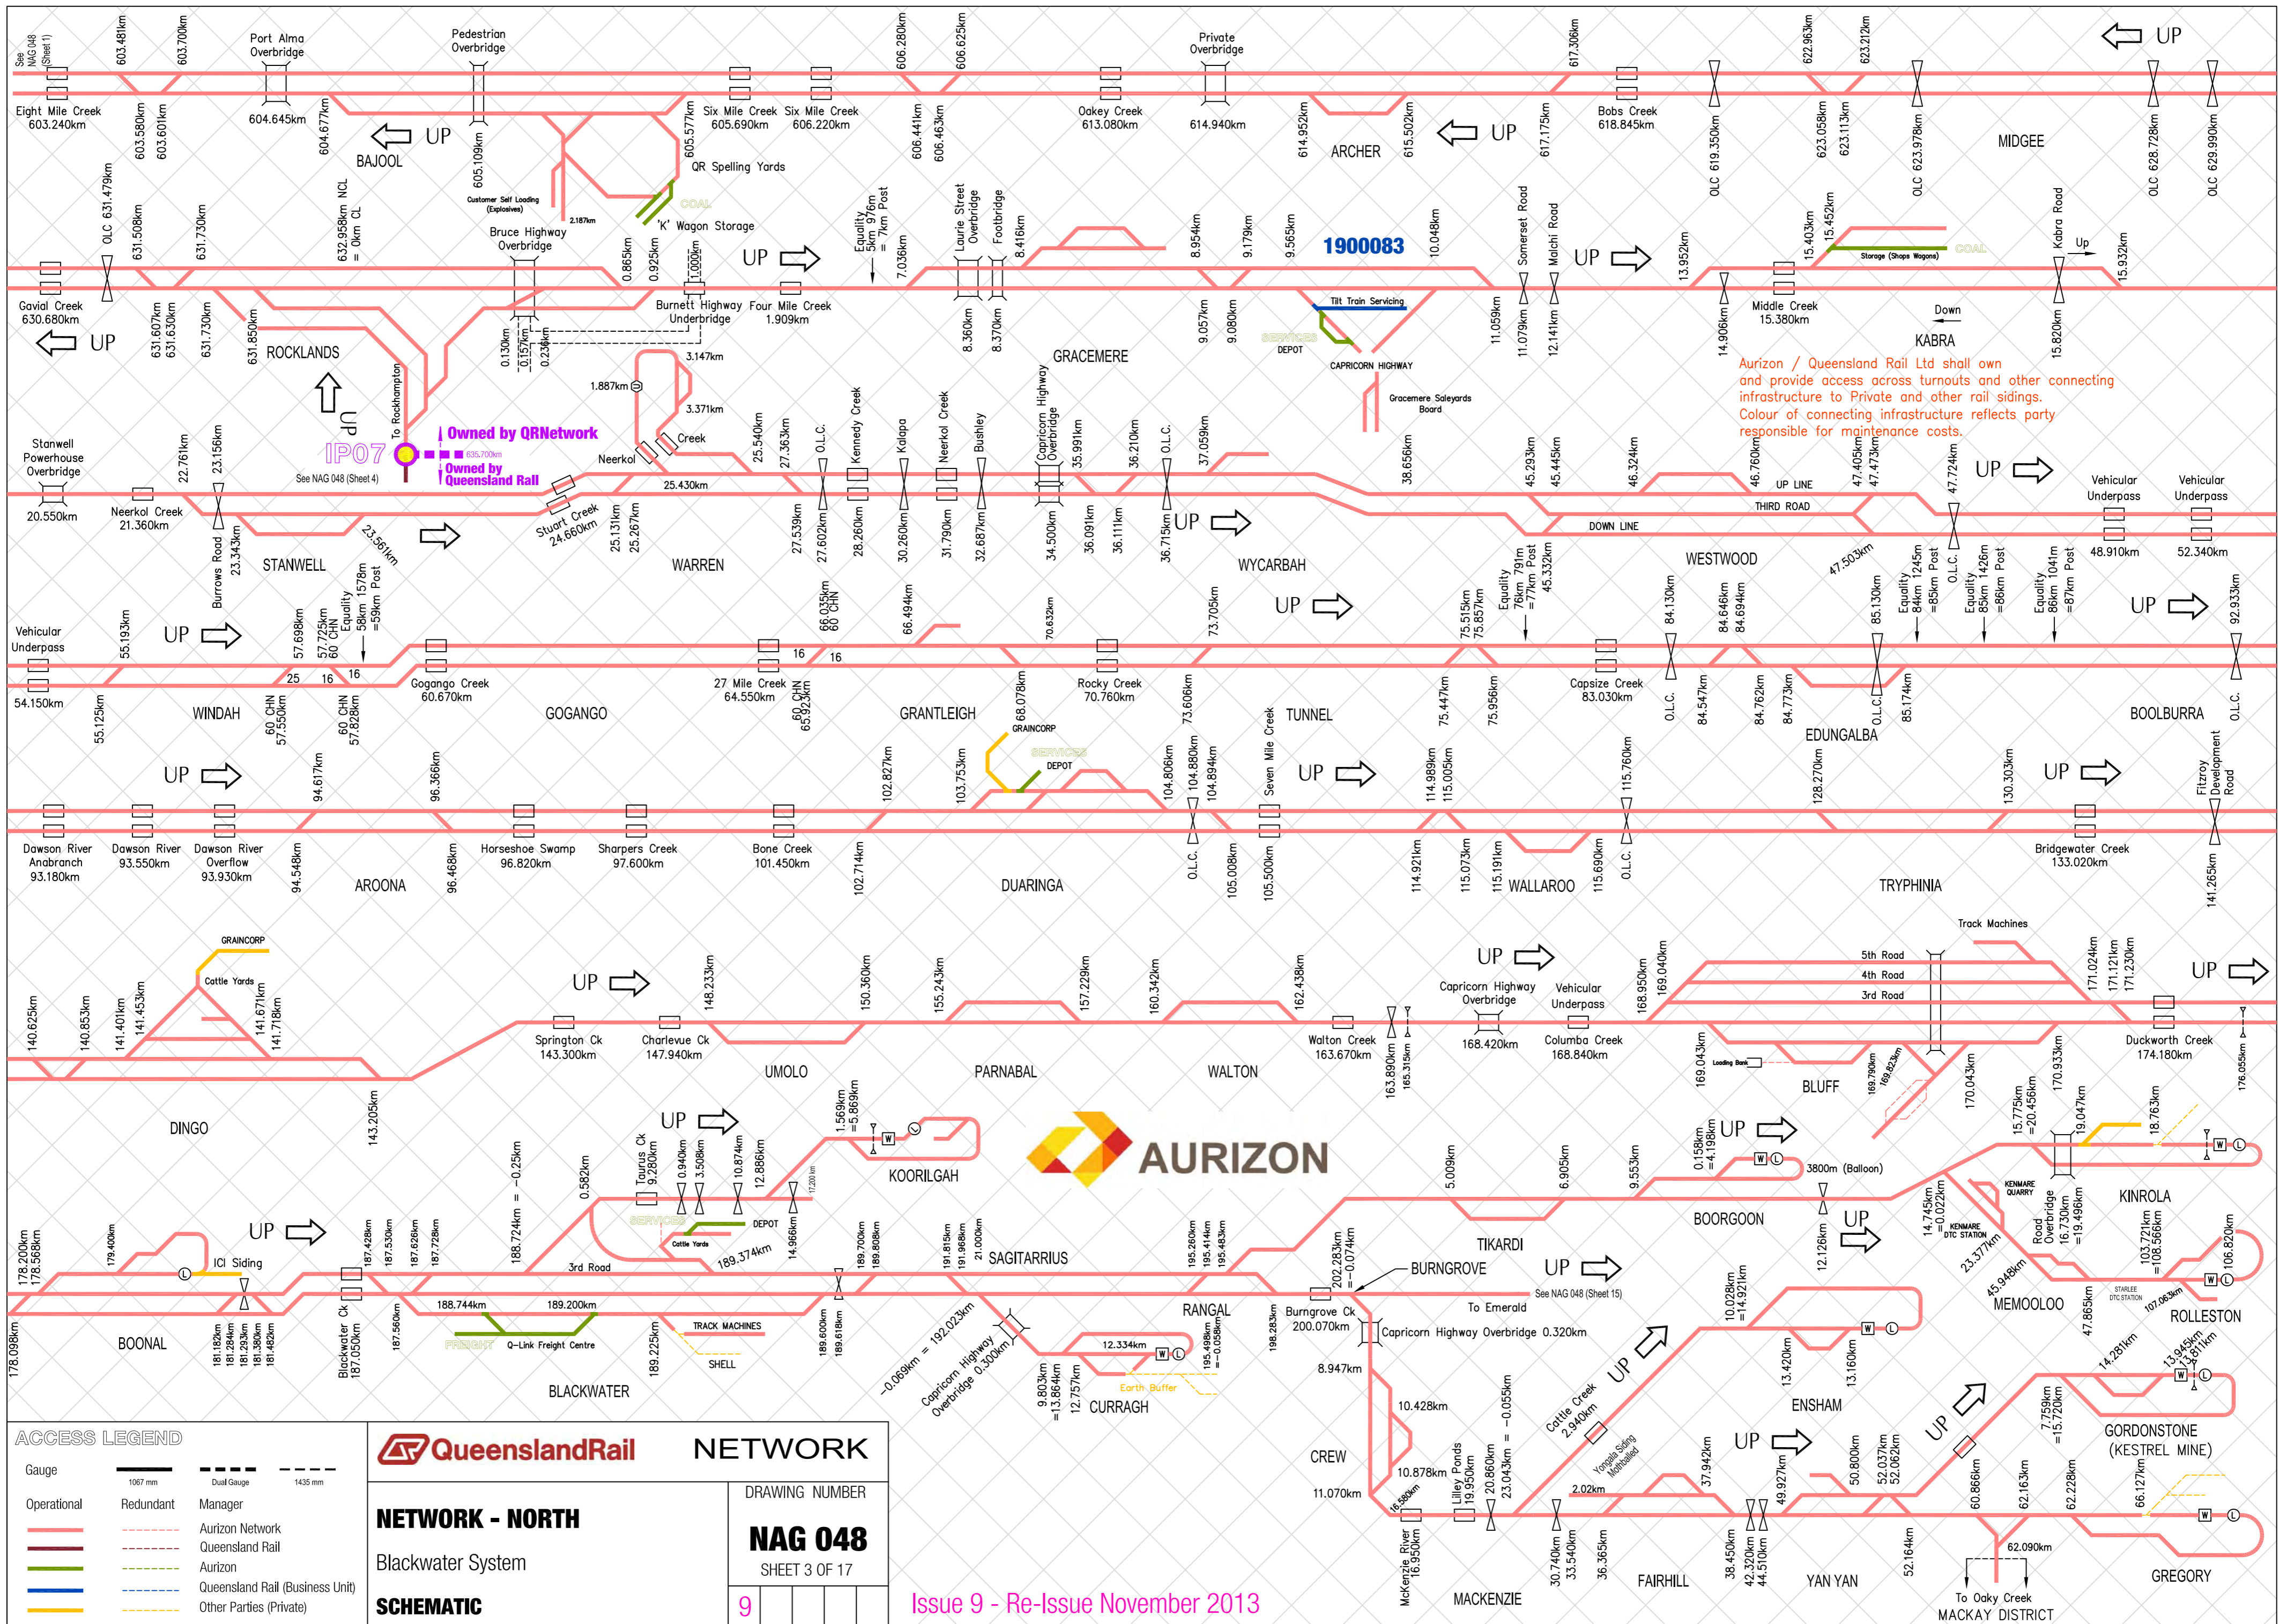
See NAG 048 (Sheet 1)

603.481km 603.700km Port Alma Overbridge Pedestrian Overbridge 606.280km 606.625km Private Overbridge 617.306km 622.963km 623.212km UP

Eight Mile Creek 603.240km 603.580km 603.601km 604.645km 604.677km UP BAJOOL 605.109km 605.577km Six Mile Creek 605.690km Six Mile Creek 606.220km 606.441km 606.463km Oakey Creek 613.080km 614.940km 614.952km ARCHER 615.502km UP 617.175km Bobs Creek 618.845km OLC 619.350km 623.058km 623.113km OLC 623.978km MIDGEE OLC 628.728km OLC 629.990km

QR Spelling Yards
Customer Self Loading (Explosives) 2.187km COAL 'K' Wagon Storage

OLC 631.479km 631.508km 631.730km 632.958km NCL = 0km CL Bruce Highway Overbridge 0.865km 0.925km 1.000km UP Equality 5km 976m = 7km Post 7.036km Laurie Street Overbridge Footbridge 8.416km 8.954km 9.179km 9.565km 1900083 10.048km Somerset Road Malchi Road UP 13.952km 15.403km 15.452km Storage (Shops Wagons) COAL Kabra Road Up 15.932km

Gavial Creek 630.680km UP 631.607km 631.630km 631.730km 631.850km ROCKLANDS 0.130km 0.157km 0.236km Burnett Highway Underbridge Four Mile Creek 1.909km 8.360km 8.370km GRACEMERE 9.057km 9.080km SERVICES DEPOT Tilt Train Servicing CAPRICORN HIGHWAY 11.059km 11.079km 12.141km 14.906km Middle Creek 15.380km Down KABRA 15.820km

UP To Rockhampton 3.147km 1.887km 3.371km Gracemere Saleyards Board

Aurizon / Queensland Rail Ltd shall own and provide access across turnouts and other connecting infrastructure to Private and other rail sidings. Colour of connecting infrastructure reflects party responsible for maintenance costs.

Stanwell Powerhouse Overbridge 22.761km 23.156km IP07 Owned by QRNetwork 635.700km Owned by Queensland Rail See NAG 048 (Sheet 4) Neerkol Creek 25.430km 25.540km 27.363km O.L.C. Kennedy Creek Kalapa Neerkol Creek Bushley Capricorn Highway Overbridge 35.991km 36.210km O.L.C. 37.059km 38.656km 45.293km 45.445km 46.324km 46.760km UP LINE 47.405km 47.473km 47.724km UP Vehicular Underpass Vehicular Underpass

20.550km Neerkol Creek 21.360km 23.343km STANWELL 23.561km Stuart Creek 24.660km 25.131km 25.267km WARREN 27.539km 27.602km 28.260km 30.260km 31.790km 32.687km 34.500km 36.091km 36.111km 36.715km UP WYCARBAH THIRD ROAD DOWN LINE WESTWOOD 47.503km O.L.C. 48.910km 52.340km

Burrows Road Equality 58km 1578m =59km Post 57.698km 57.725km 60 CHN 66.035km 60 CHN 66.494km 70.632km 73.705km UP 75.515km 75.857km Equality 76km 791m =77km Post 45.332km 84.130km 84.646km 84.694km 85.130km Equality 84km 1245m =85km Post Equality 85km 1426m =86km Post Equality 86km 1041m =87km Post UP 92.933km

Vehicular Underpass 55.193km UP 25 16 16 16 16

54.150km 55.125km WINDAH 60 CHN 57.550km 60 CHN 57.828km Gogango Creek 60.670km GOGANGO 27 Mile Creek 64.550km 60 CHN 65.923km GRANTLEIGH 68.078km GRAINCORP Rocky Creek 70.760km 73.606km Seven Mile Creek TUNNEL 75.447km 75.956km Capsize Creek 83.030km O.L.C. 84.547km 84.762km 84.773km O.L.C. 85.174km EDUNGALBA BOOLBURRA O.L.C.

UP 94.617km 96.366km 102.827km 103.753km SERVICES DEPOT 104.806km 104.880km 104.894km UP 114.989km 115.005km 115.760km 128.270km 130.303km UP Fitzroy Development Road

Dawson River Anabranch 93.180km Dawson River 93.550km Dawson River Overflow 93.930km 94.548km AROONA 96.468km Horseshoe Swamp 96.820km Sharpers Creek 97.600km Bone Creek 101.450km 102.714km DUARINGA O.L.C. 105.008km 105.500km 114.921km 115.073km 115.191km WALLAROO 115.690km O.L.C. TRYPHINIA Bridgewater Creek 133.020km 141.265km

GRAINCORP Cattle Yards 140.625km 140.853km 141.401km 141.453km 141.671km 141.718km UP 148.233km 150.360km 155.243km 157.229km 160.342km 162.438km UP Capricorn Highway Overbridge Vehicular Underpass 168.950km 169.040km Track Machines 5th Road 4th Road 3rd Road 171.024km 171.121km 171.230km UP

Springton Ck 143.300km Charlevue Ck 147.940km UMOLO PARNABAL WALTON Walton Creek 163.670km 163.890km 165.315km 168.420km Columba Creek 168.840km 169.043km Loading Bank BLUFF 169.790km 169.823km 170.043km 170.933km Duckworth Creek 174.180km 176.055km

DINGO 143.205km UP 1.569km =5.869km KOORILGAH AURIZON 5.009km 6.905km 9.553km 0.158km =4.198km UP 3800m (Balloon) 15.775km =20.456km 19.047km 18.763km

0.582km 188.724km = -0.25km Taurus Ck 9.280km 0.940km 3.508km 10.874km 12.886km 17.200km SERVICES DEPOT Cattle Yards 189.374km 14.966km TIKARDI BOORGOON 12.126km UP 14.745km =0.022km KENMARE QUARRY KENMARE DTC STATION Road Overbridge 16.730km =19.496km KINROLA 103.721km =108.566km 106.820km

178.200km 178.568km 179.400km UP ICI Siding 187.428km 187.530km 187.626km 187.728km 3rd Road 189.700km 189.808km 191.815km 191.998km 21.000km SAGITARRIUS 195.280km 195.414km 195.483km 202.283km =-0.074km BURNGROVE UP See NAG 048 (Sheet 15) 23.377km 45.948km MEMOOLOO STARLEE DTC STATION 107.063km ROLLESTON

178.098km BOONAL 181.182km 181.284km 181.293km 181.380km 181.482km Blackwater Ck 187.050km 187.560km 188.744km 189.200km FREIGHT Q-Link Freight Centre TRACK MACHINES SHELL 189.225km 189.600km 189.618km -0.069km = 192.023km Capricorn Highway Overbridge 0.300km RANGAL 12.334km 9.803km =13.864km 12.757km Earth Buffer CURRAGH 195.498km =-0.058km 198.283km Burngrove Ck 200.070km To Emerald Capricorn Highway Overbridge 0.320km UP Cattle Creek 2.940km 10.028km =14.921km 13.420km ENSHAM 13.160km 47.865km 14.281km 13.945km 13.811km

BLACKWATER 8.947km 10.428km CREW 10.878km 11.070km 16.580km Lilley Ponds 19.950km 20.860km 23.043km = -0.055km Yongala Siding Mothballed 2.02km 37.942km UP 49.927km 50.800km 52.037km 52.062km UP 60.866km 62.163km 62.228km 66.127km 7.759km =15.720km GORDONSTONE (KESTREL MINE)

McKenzie River 16.950km MACKENZIE 30.740km 33.540km 36.365km FAIRHILL 38.450km 42.320km 44.510km YAN YAN 52.164km 62.090km To Oaky Creek MACKAY DISTRICT GREGORY

ACCESS LEGEND
Gauge 1067 mm Dual Gauge 1435 mm
Operational Redundant Manager
Aurizon Network
Queensland Rail
Aurizon
Queensland Rail (Business Unit)
Other Parties (Private)

QueenslandRail NETWORK
NETWORK - NORTH
Blackwater System
SCHEMATIC
DRAWING NUMBER
NAG 048
SHEET 3 OF 17
9
Issue 9 - Re-Issue November 2013